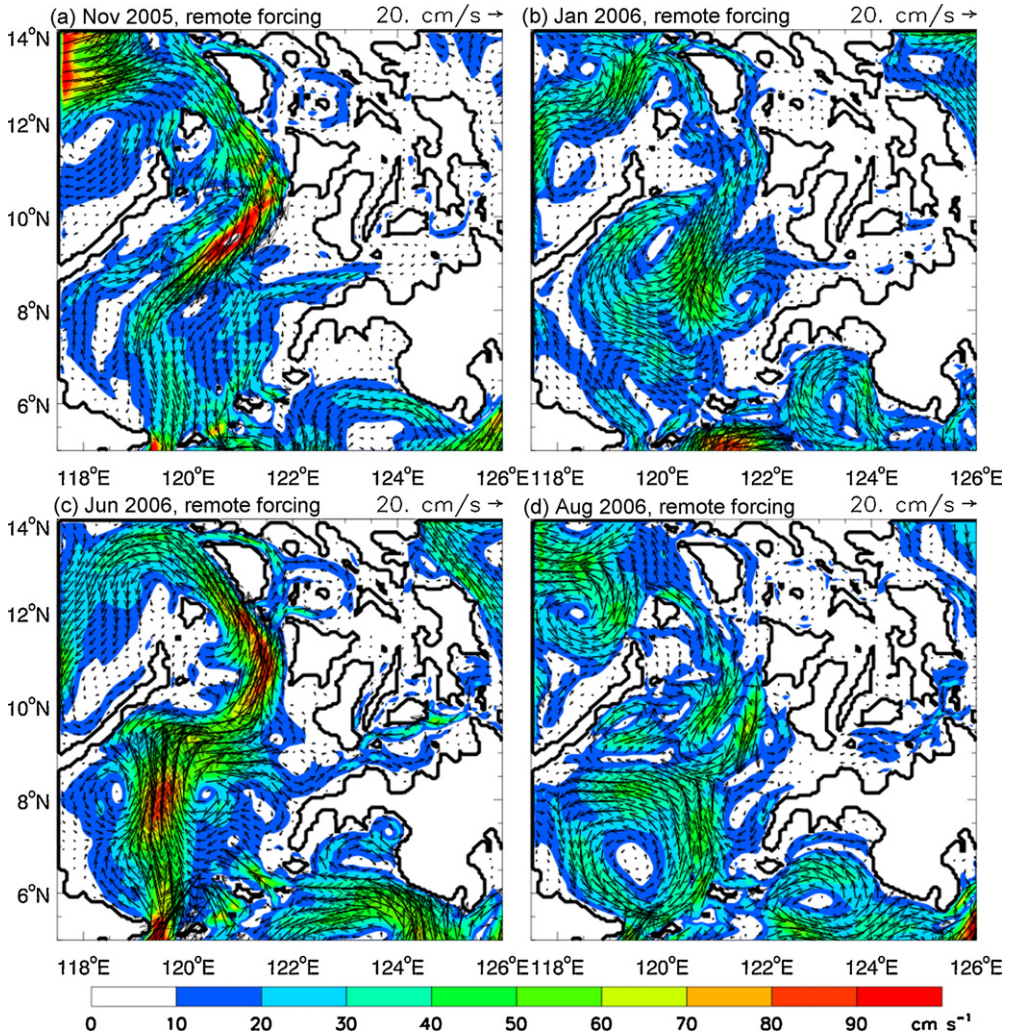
(a) Nov 2005, remote forcing 20. cm/s →

(b) Jan 2006, remote forcing 20. cm/s →

14°N
12°N
10°N
8°N
6°N

118°E 120°E 122°E 124°E 126°E 118°E 120°E 122°E 124°E 126°E

(c) Jun 2006, remote forcing 20. cm/s →

(d) Aug 2006, remote forcing 20. cm/s →

14°N
12°N
10°N
8°N
6°N

118°E 120°E 122°E 124°E 126°E 118°E 120°E 122°E 124°E 126°E

0 10 20 30 40 50 60 70 80 90 cm s$^{-1}$